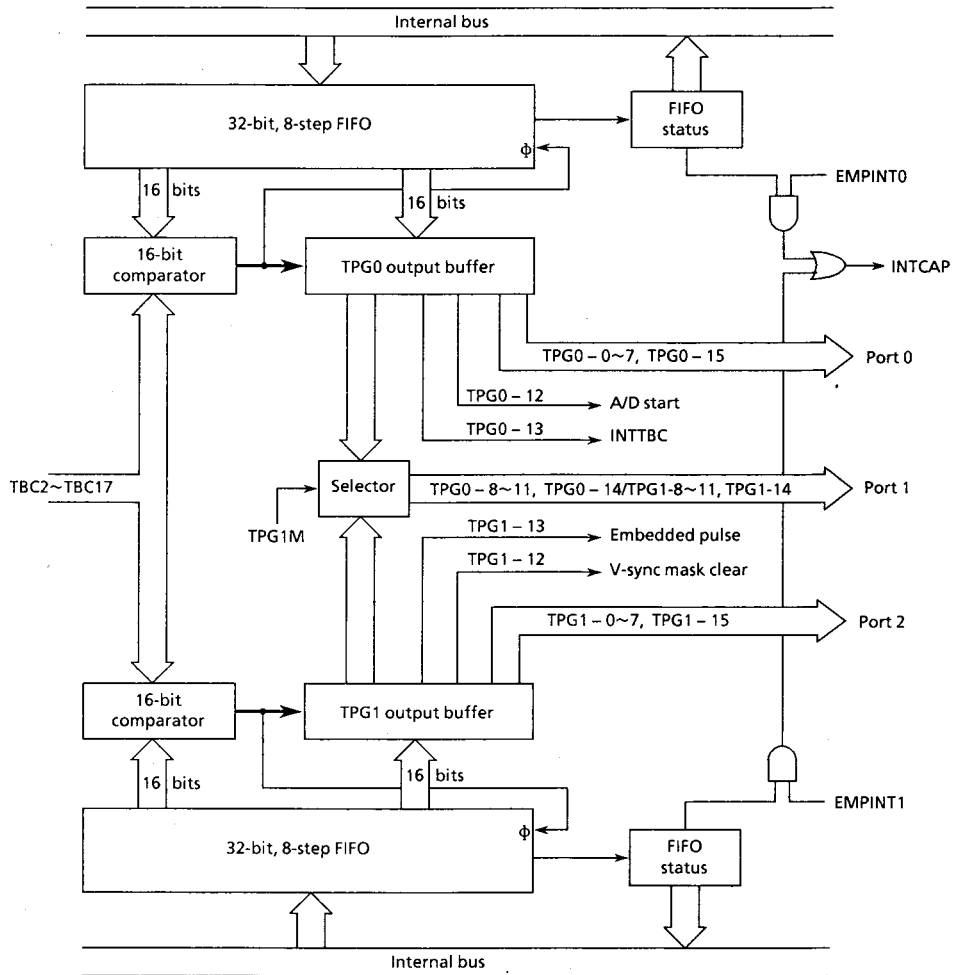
Internal bus

32-bit, 8-step FIFO

Φ

FIFO status

EMPINT0

16 bits

16 bits

16-bit comparator

TPG0 output buffer

INTCAP

TPG0 – 0~7, TPG0 – 15

Port 0

TPG0 – 12

A/D start

TPG0 – 13

INTTBC

TBC2~TBC17

Selector

TPG0 – 8~11, TPG0 – 14/TPG1-8~11, TPG1-14

Port 1

TPG1M

TPG1 – 13

Embedded pulse

TPG1 – 12

V-sync mask clear

TPG1 – 0~7, TPG1 – 15

Port 2

16-bit comparator

TPG1 output buffer

16 bits

16 bits

EMPINT1

32-bit, 8-step FIFO

Φ

FIFO status

Internal bus